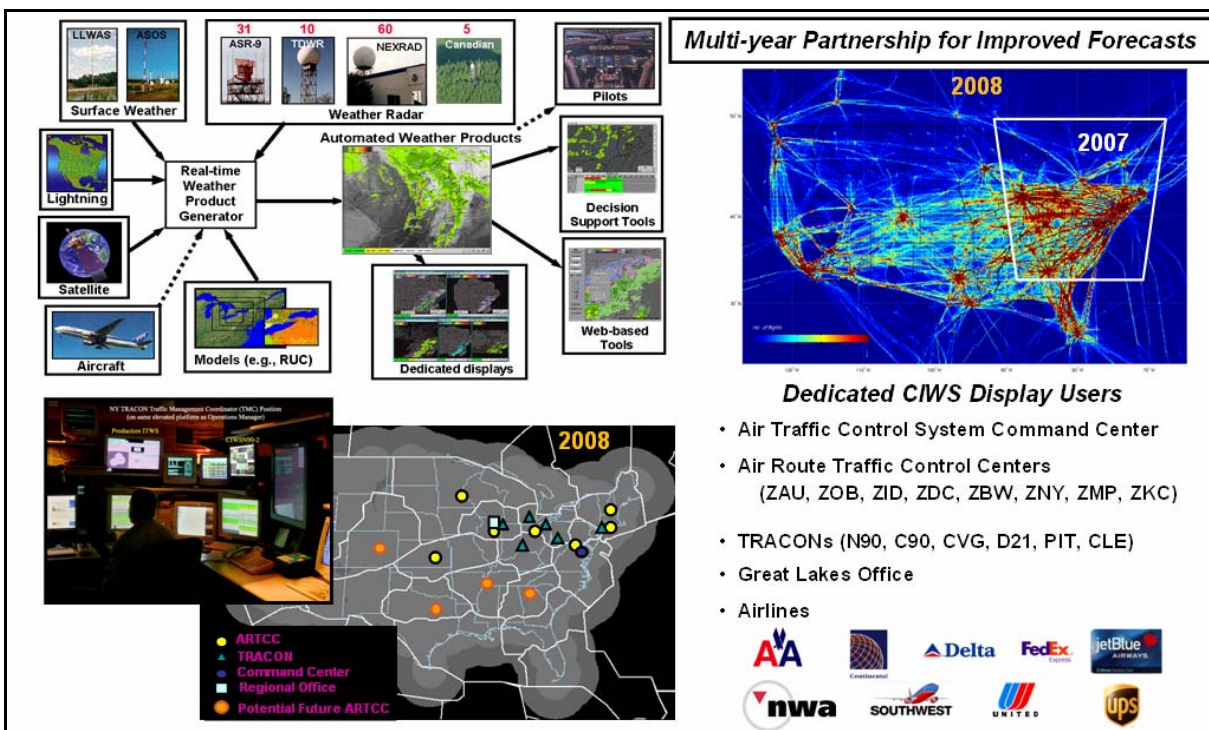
LLWAS ASOS

Surface Weather

31 ASR-9 10 TDWR 60 NEXRAD 5 Canadian

Weather Radar

Lightning

Real-time Weather Product Generator

Satellite

Aircraft

Models (e.g., RUC)

Automated Weather Products

Dedicated displays

Pilots

Decision Support Tools

Web-based Tools

Multi-year Partnership for Improved Forecasts

2008

2007

Dedicated CIWS Display Users

• Air Traffic Control System Command Center

• Air Route Traffic Control Centers (ZAU, ZOB, ZID, ZDC, ZBW, ZNY, ZMP, ZKC)

• TRACONs (N90, C90, CVG, D21, PIT, CLE)

• Great Lakes Office

• Airlines

AA Continental Delta FedEx Express jetBlue AIRWAYS

nwa SOUTHWEST UNITED ups

NY TRACON Traffic Management Coordinator (TMC) Position (on same elevated platform as Operations Manager)

Production ITWS

CIWS

2008

ARTCC
TRACON
Command Center
Regional Office
Potential Future ARTCC